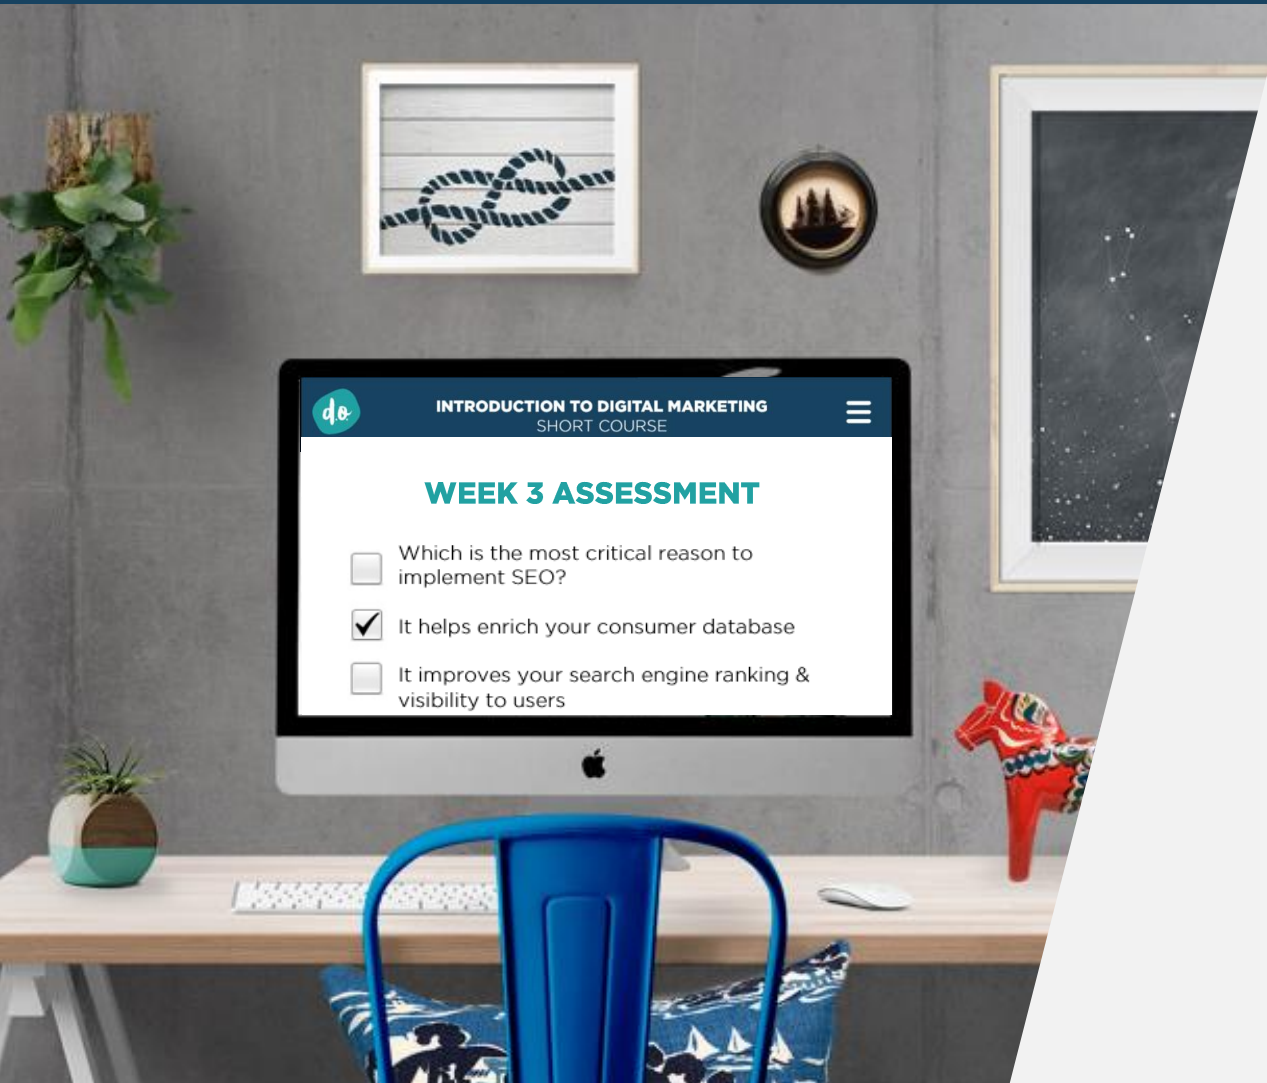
do

INTRODUCTION TO DIGITAL MARKETING
SHORT COURSE

WEEK 3 ASSESSMENT

Which is the most critical reason to implement SEO?

It helps enrich your consumer database

It improves your search engine ranking & visibility to users